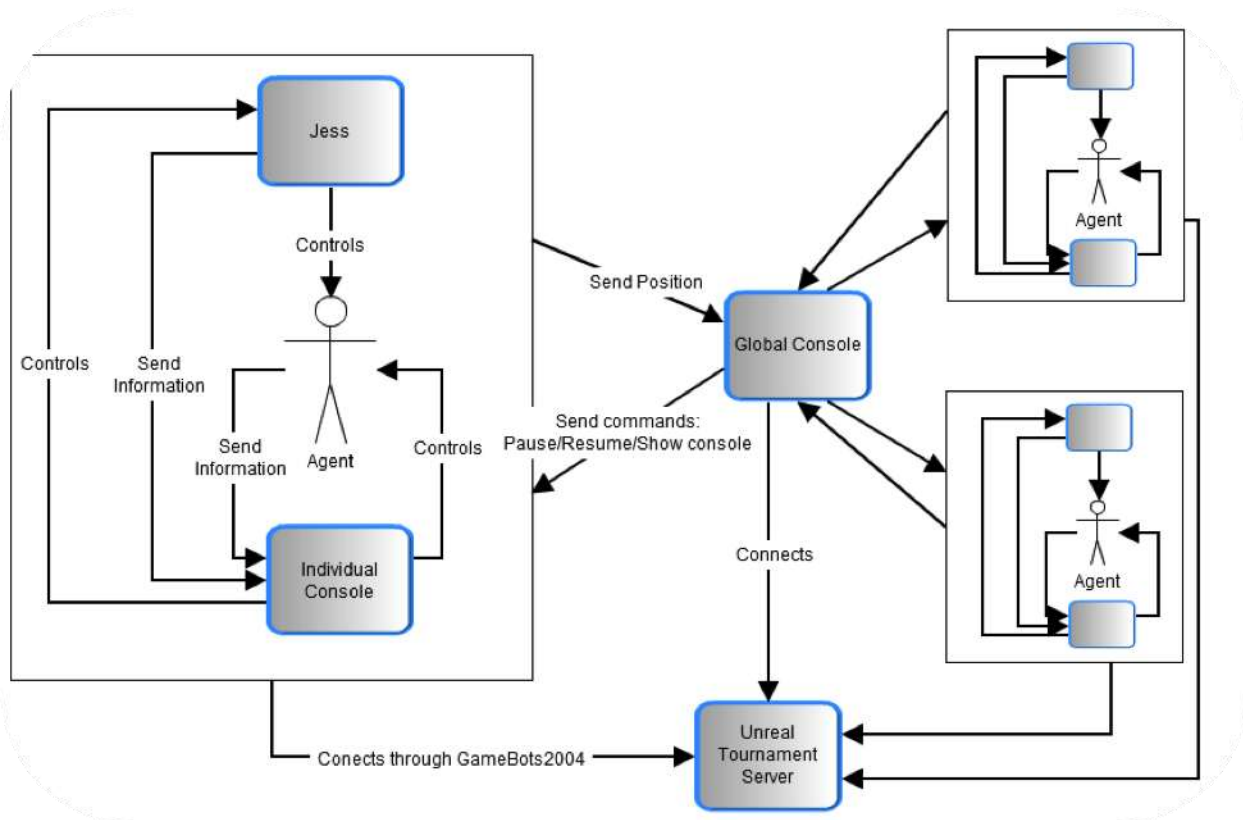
Jess

Controls

Controls

Send Information

Send Information

Agent

Controls

Individual Console

Send Position

Global Console

Send commands: Pause/Resume/Show console

Connects

Agent

Agent

Unreal Tournament Server

Conects through GameBots2004